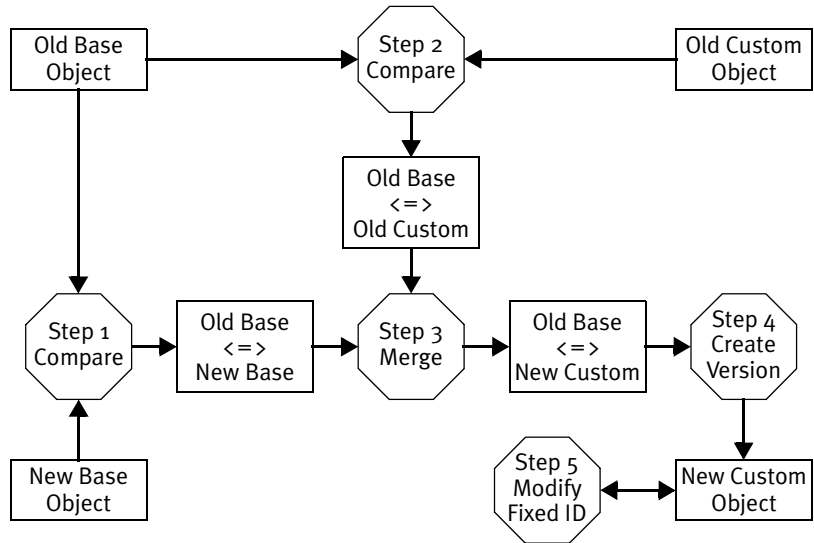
Old Base Object

Step 2 Compare

Old Custom Object

Old Base <=> Old Custom

Step 1 Compare

Old Base <=> New Base

Step 3 Merge

Old Base <=> New Custom

Step 4 Create Version

New Base Object

Step 5 Modify Fixed ID

New Custom Object